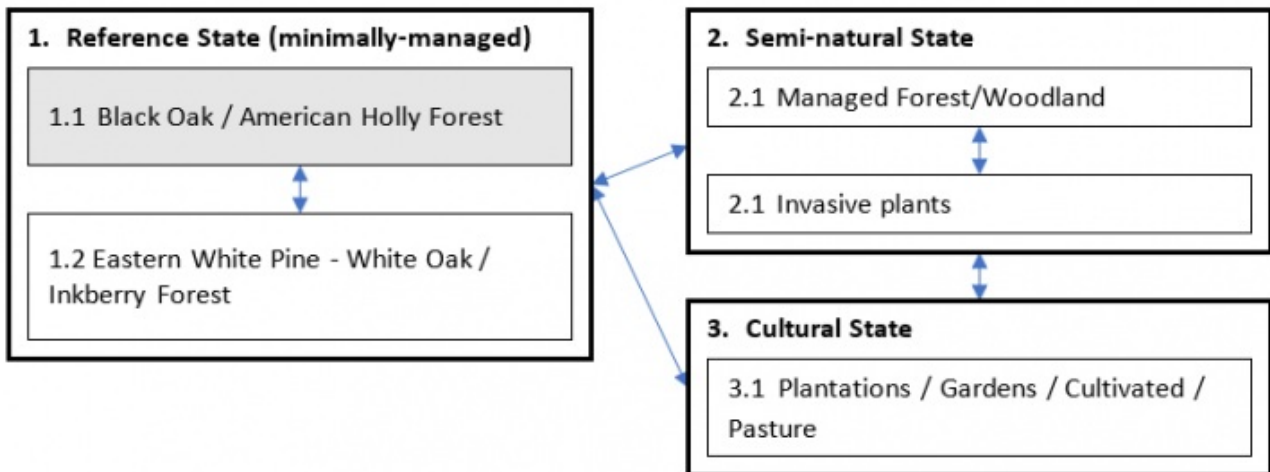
1. Reference State (minimally-managed)

1.1 Black Oak / American Holly Forest

1.2 Eastern White Pine - White Oak / Inkberry Forest

2. Semi-natural State

2.1 Managed Forest/Woodland

2.1 Invasive plants

3. Cultural State

3.1 Plantations / Gardens / Cultivated / Pasture